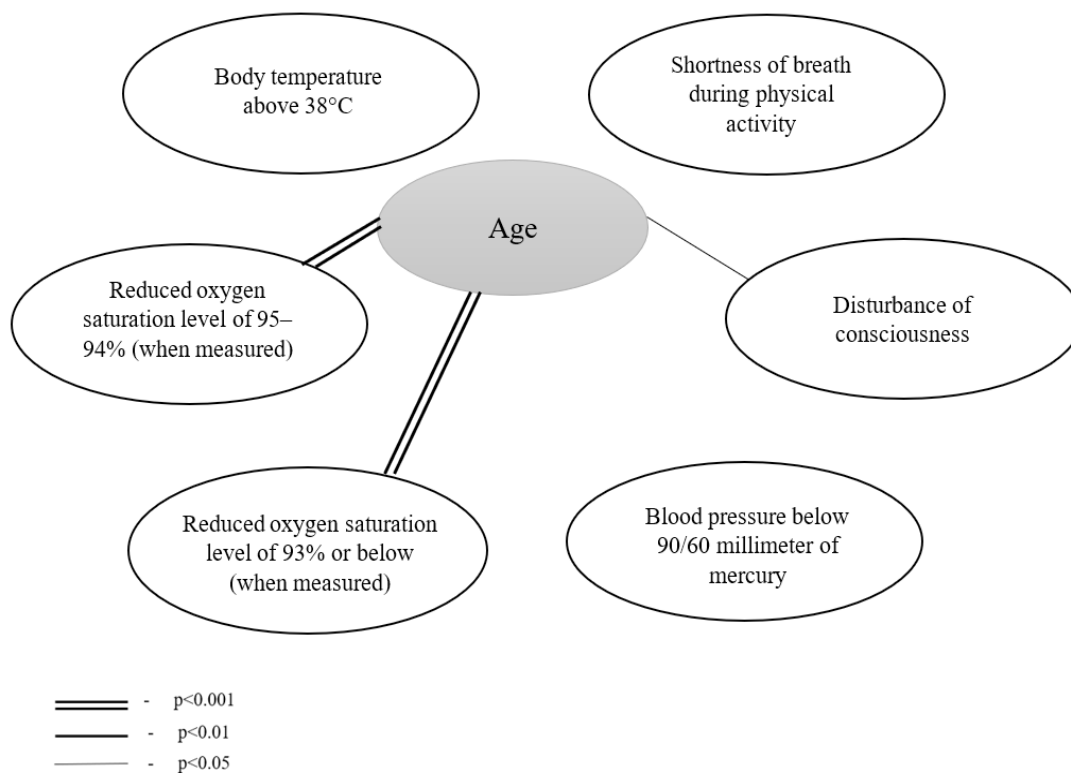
Body temperature above 38°C

Shortness of breath during physical activity

Age

Reduced oxygen saturation level of 95–94% (when measured)

Disturbance of consciousness

Reduced oxygen saturation level of 93% or below (when measured)

Blood pressure below 90/60 millimeter of mercury

- p<0.001
- p<0.01
- p<0.05